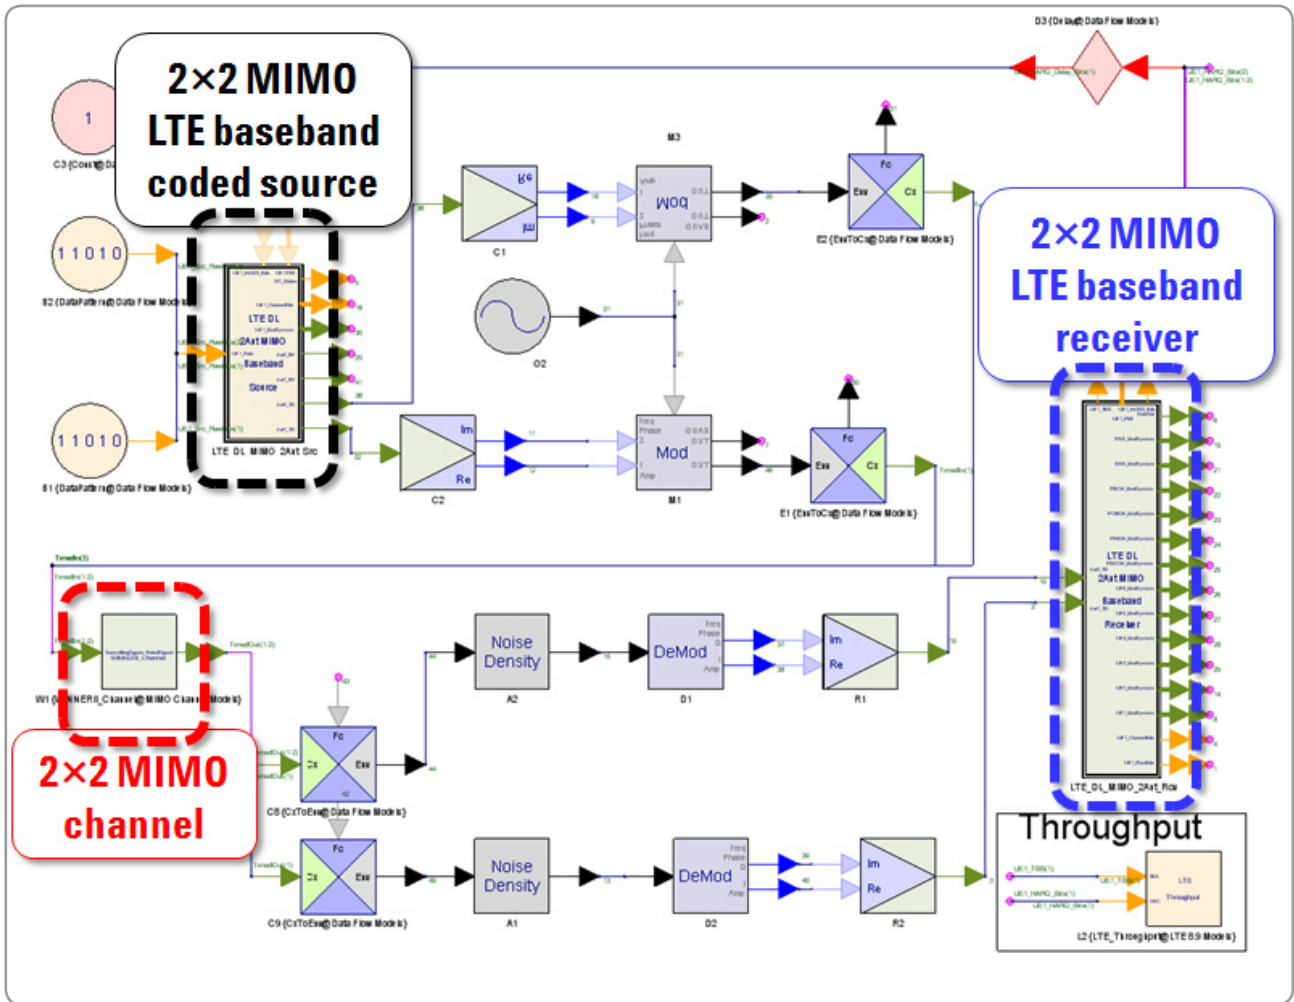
2×2 MIMO LTE baseband coded source

2×2 MIMO LTE baseband receiver

2×2 MIMO channel

D3 {Delay@Data Flow Models}

1

C3 {Const@D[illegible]

11010

B2 {DataPattern@Data Flow Models}

11010

B1 {DataPattern@Data Flow Models}

LTE DL 2Ant MIMO Baseband Source

LTE_DL_MIMO_2Ant_Src

Re

Im

C1

M3

Mod

E2 {EnvToCx@Data Flow Models}

Fc

Env

Cx

O2

Im

Re

C2

Mod

M1

Fc

Env

Cx

E1 {EnvToCx@Data Flow Models}

LTE DL 2Ant MIMO Baseband Receiver

LTE_DL_MIMO_2Ant_Rcv

W1 {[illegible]NNERII_Channel@MIMO Chan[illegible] Models}

Noise Density

A2

DeMod

D1

Im

Re

R1

Fc

Cx

Env

C8 {CxToEnv@Data Flow Models}

Fc

Cx

Env

C9 {CxToEnv@Data Flow Models}

Noise Density

A1

DeMod

D2

Im

Re

R2

Throughput

LTE Throughput

L2 {LTE_Throughput@LTE 8.9 Models}